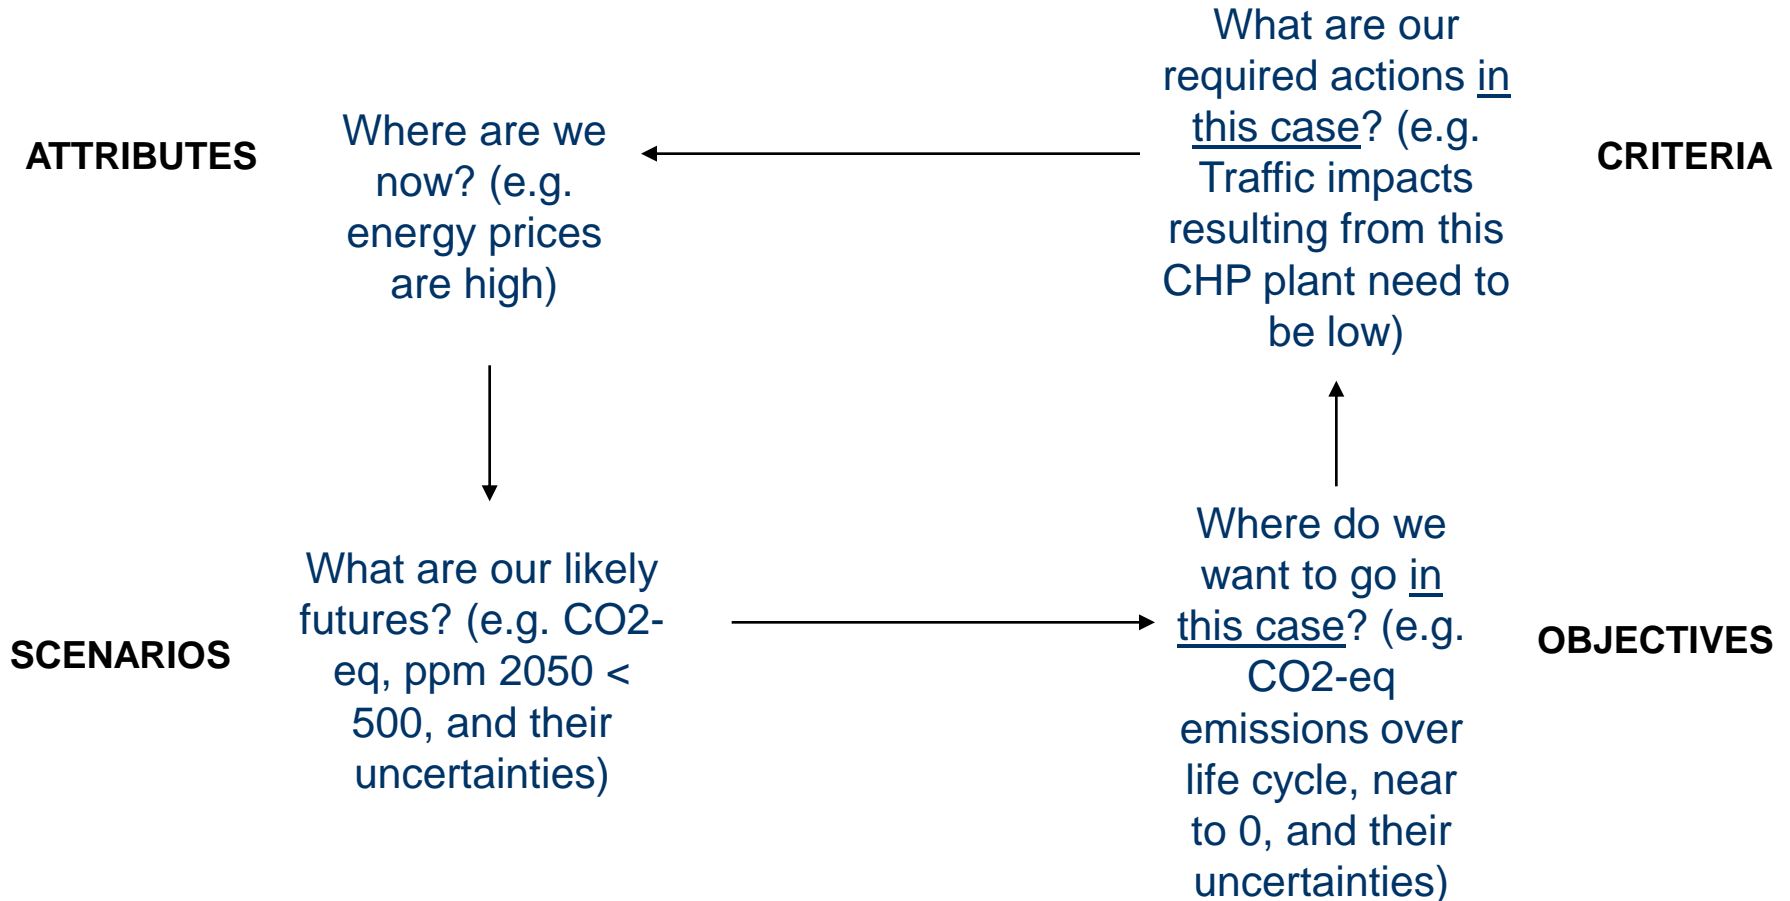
ATTRIBUTES

Where are we now? (e.g. energy prices are high)

What are our required actions in this case? (e.g. Traffic impacts resulting from this CHP plant need to be low)

CRITERIA

SCENARIOS

What are our likely futures? (e.g. CO2-eq, ppm 2050 < 500, and their uncertainties)

Where do we want to go in this case? (e.g. CO2-eq emissions over life cycle, near to 0, and their uncertainties)

OBJECTIVES